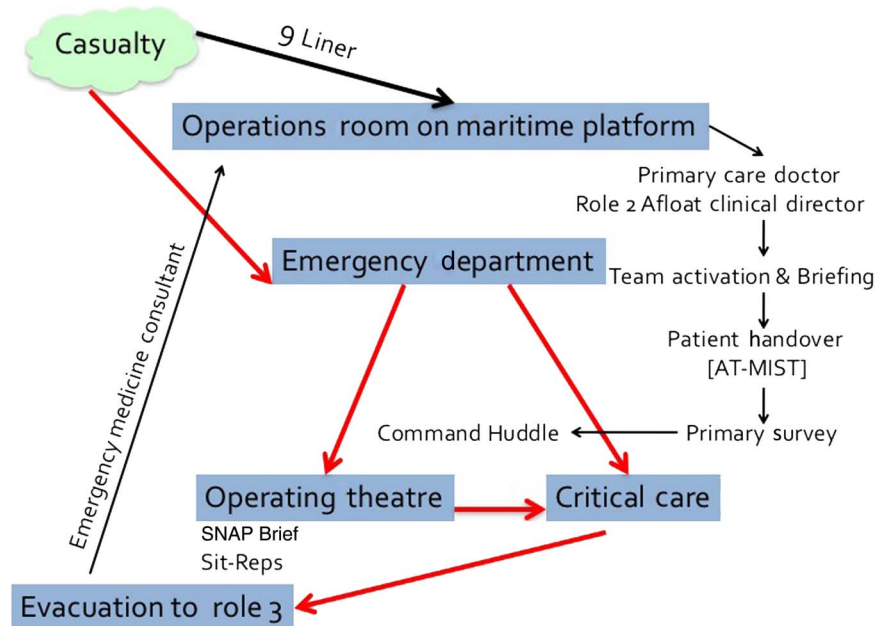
Casualty

9 Liner

Operations room on maritime platform

Primary care doctor
Role 2 Afloat clinical director

Emergency department

Team activation & Briefing

Patient handover
[AT-MIST]

Command Huddle

Primary survey

Emergency medicine consultant

Operating theatre

Critical care

SNAP Brief
Sit-Reps

Evacuation to role 3